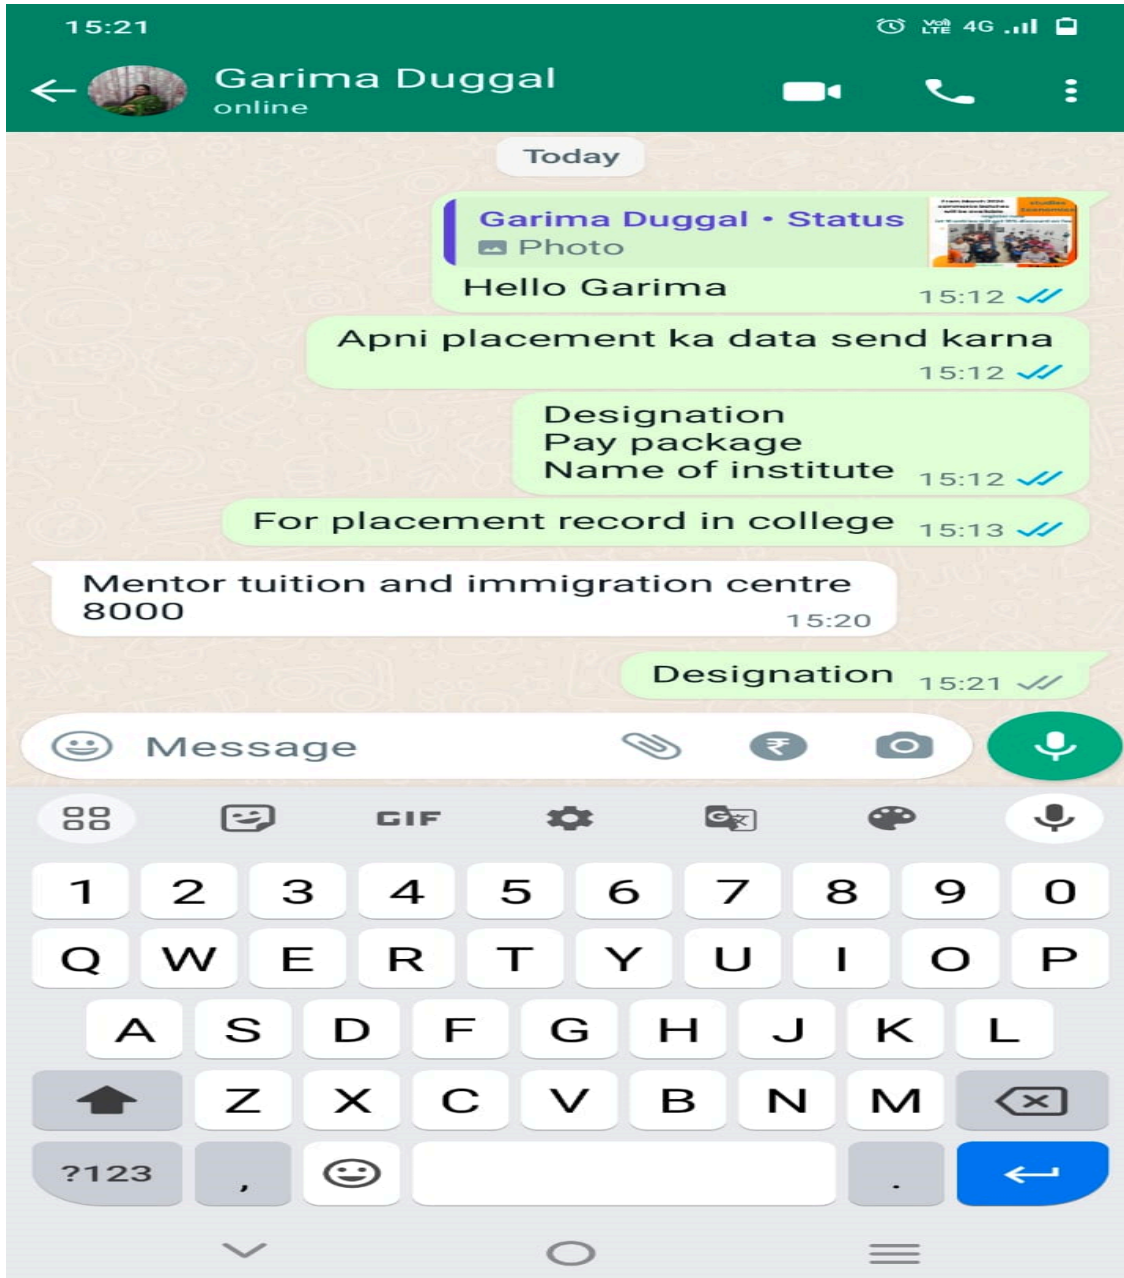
15:21

4G

Garima Duggal
online

Today

Garima Duggal • Status
Photo

Hello Garima 15:12

Apni placement ka data send karna 15:12

Designation
Pay package
Name of institute 15:12

For placement record in college 15:13

Mentor tuition and immigration centre
8000 15:20

Designation 15:21

Message

GIF

1 2 3 4 5 6 7 8 9 0
Q W E R T Y U I O P
A S D F G H J K L
Z X C V B N M
?123 , .